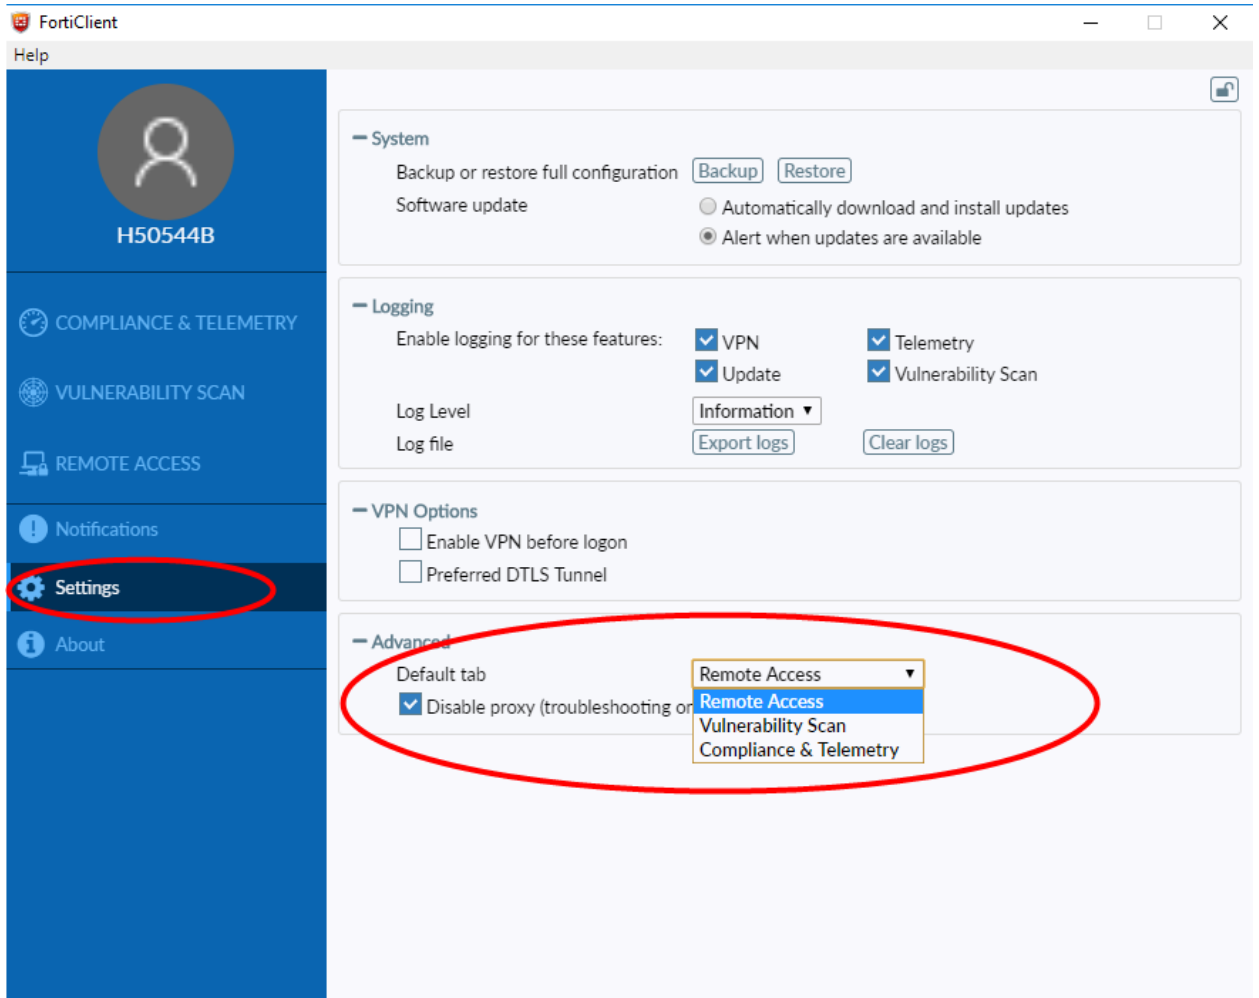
FortiClient

Help

H50544B

COMPLIANCE & TELEMETRY

VULNERABILITY SCAN

REMOTE ACCESS

Notifications

Settings

About

System

Backup or restore full configuration Backup Restore

Software update

Automatically download and install updates

Alert when updates are available

Logging

Enable logging for these features: VPN Telemetry Update Vulnerability Scan

Log Level Information

Log file Export logs Clear logs

VPN Options

Enable VPN before logon

Preferred DTLS Tunnel

Advanced

Default tab Remote Access

Disable proxy (troubleshooting or

Remote Access

Vulnerability Scan

Compliance & Telemetry